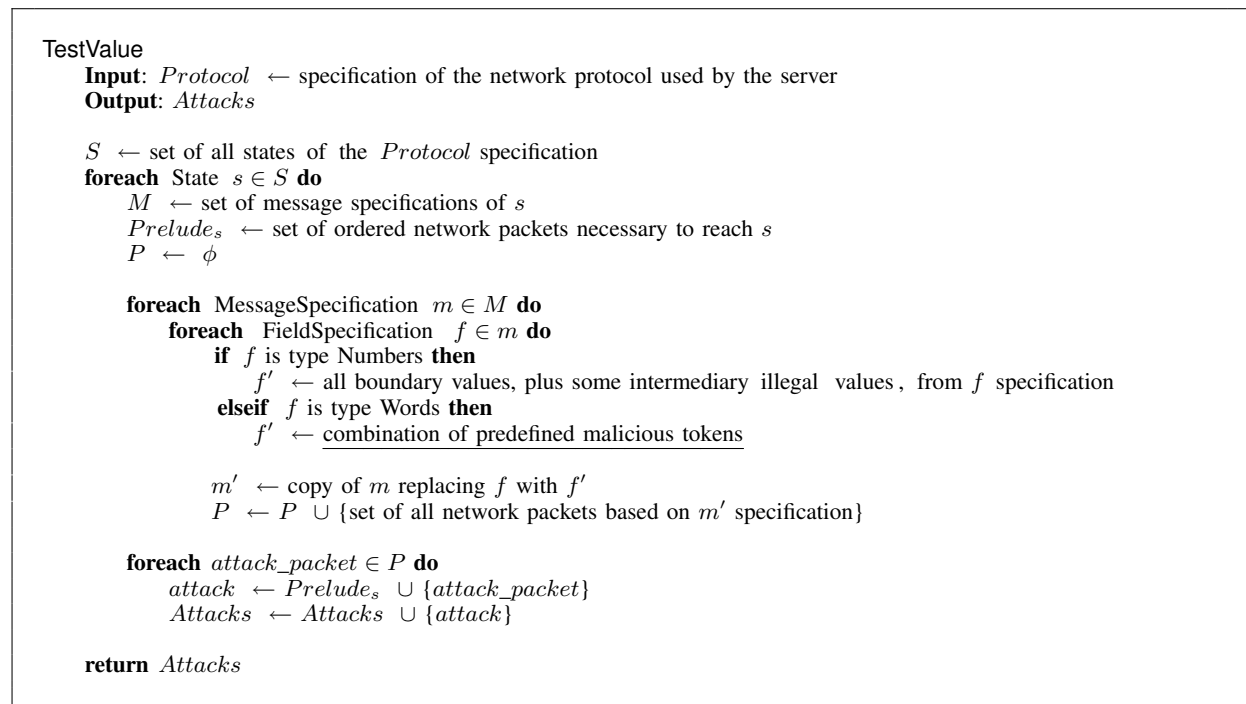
TestValue
**Input**: $Protocol$ $\leftarrow$ specification of the network protocol used by the server
**Output**: $Attacks$

$S$ $\leftarrow$ set of all states of the $Protocol$ specification
**foreach** State $s \in S$ **do**
$M$ $\leftarrow$ set of message specifications of $s$
$Prelude_s$ $\leftarrow$ set of ordered network packets necessary to reach $s$
$P$ $\leftarrow$ $\phi$

**foreach** MessageSpecification $m \in M$ **do**
**foreach** FieldSpecification $f \in m$ **do**
**if** $f$ is type Numbers **then**
$f'$ $\leftarrow$ all boundary values, plus some intermediary illegal values , from $f$ specification
**elseif** $f$ is type Words **then**
$f'$ $\leftarrow$ combination of predefined malicious tokens

$m'$ $\leftarrow$ copy of $m$ replacing $f$ with $f'$
$P$ $\leftarrow$ $P$ $\cup$ {set of all network packets based on $m'$ specification}

**foreach** $attack\_packet \in P$ **do**
$attack$ $\leftarrow$ $Prelude_s$ $\cup$ $\{attack\_packet\}$
$Attacks$ $\leftarrow$ $Attacks$ $\cup$ $\{attack\}$

**return** $Attacks$